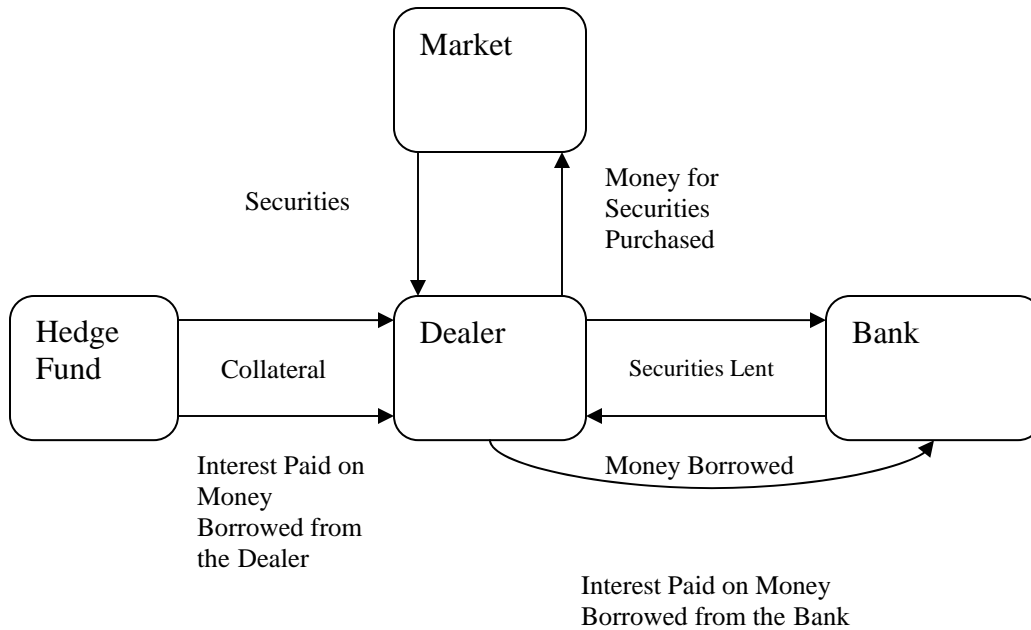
Market

Securities

Money for Securities Purchased

Hedge Fund

Collateral

Dealer

Securities Lent

Bank

Interest Paid on Money Borrowed from the Dealer

Money Borrowed

Interest Paid on Money Borrowed from the Bank